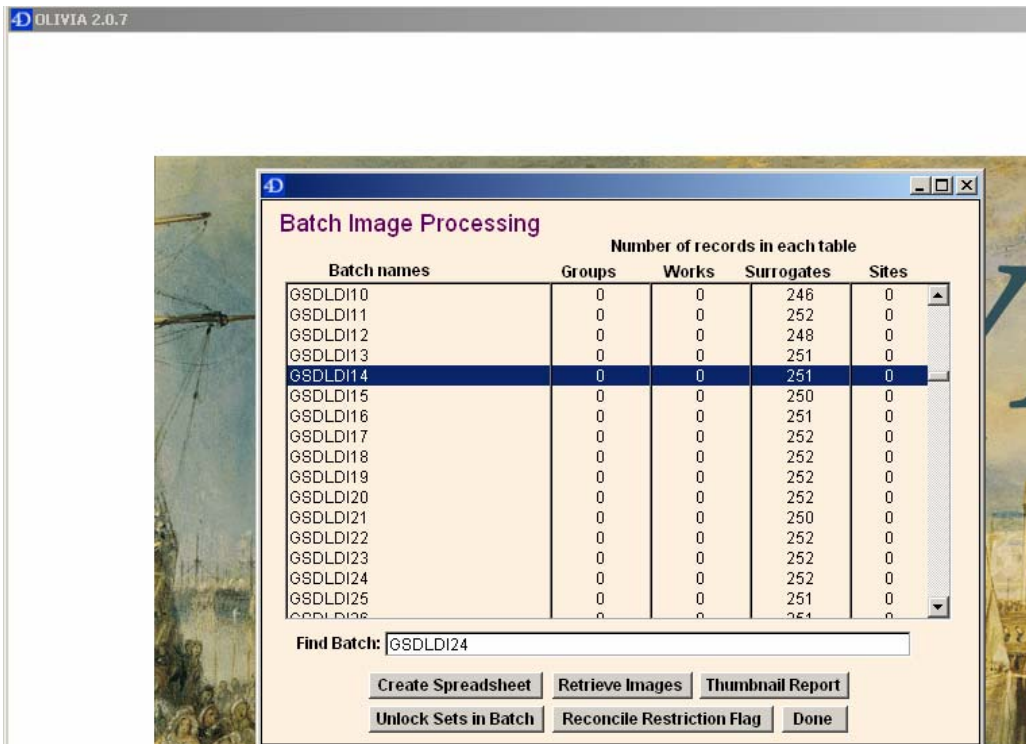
4D OLIVIA 2.0.7

4D

Batch Image Processing

Number of records in each table

| Batch names | Groups | Works | Surrogates | Sites |
|---|---|---|---|---|
| GSDLDI10 | 0 | 0 | 246 | 0 |
| GSDLDI11 | 0 | 0 | 252 | 0 |
| GSDLDI12 | 0 | 0 | 248 | 0 |
| GSDLDI13 | 0 | 0 | 251 | 0 |
| GSDLDI14 | 0 | 0 | 251 | 0 |
| GSDLDI15 | 0 | 0 | 250 | 0 |
| GSDLDI16 | 0 | 0 | 251 | 0 |
| GSDLDI17 | 0 | 0 | 252 | 0 |
| GSDLDI18 | 0 | 0 | 252 | 0 |
| GSDLDI19 | 0 | 0 | 252 | 0 |
| GSDLDI20 | 0 | 0 | 252 | 0 |
| GSDLDI21 | 0 | 0 | 250 | 0 |
| GSDLDI22 | 0 | 0 | 252 | 0 |
| GSDLDI23 | 0 | 0 | 252 | 0 |
| GSDLDI24 | 0 | 0 | 252 | 0 |
| GSDLDI25 | 0 | 0 | 251 | 0 |
| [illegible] | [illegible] | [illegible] | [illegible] | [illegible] |

Find Batch: GSDLDI24

Create Spreadsheet | Retrieve Images | Thumbnail Report

Unlock Sets in Batch | Reconcile Restriction Flag | Done